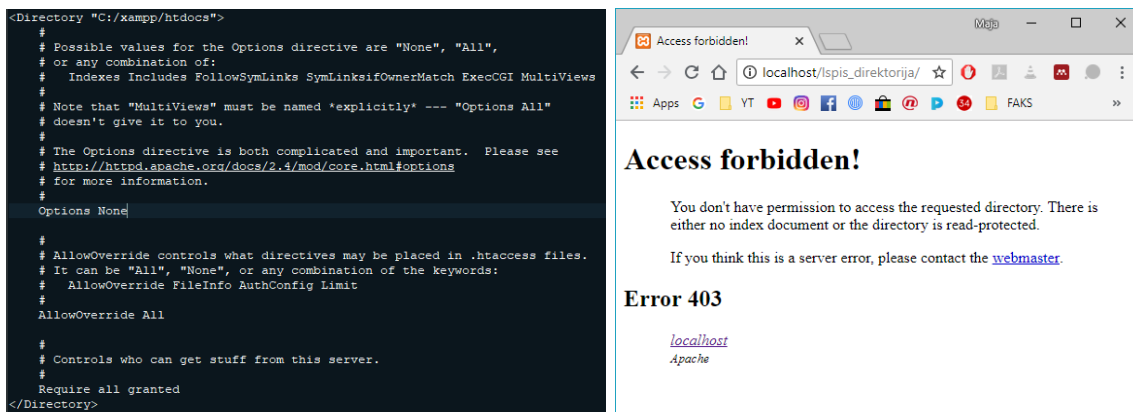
<Directory "C:/xampp/htdocs">
#
# Possible values for the Options directive are "None", "All",
# or any combination of:
#   Indexes Includes FollowSymLinks SymLinksifOwnerMatch ExecCGI MultiViews
#
# Note that "MultiViews" must be named *explicitly* --- "Options All"
# doesn't give it to you.
#
# The Options directive is both complicated and important.  Please see
# http://httpd.apache.org/docs/2.4/mod/core.html#options
# for more information.
#
Options None

#
# AllowOverride controls what directives may be placed in .htaccess files.
# It can be "All", "None", or any combination of the keywords:
#   AllowOverride FileInfo AuthConfig Limit
#
AllowOverride All

#
# Controls who can get stuff from this server.
#
Require all granted
</Directory>

Maja

Access forbidden!

localhost/Ispis_direktorija/

Apps G YT FAKS »

Access forbidden!

You don't have permission to access the requested directory. There is either no index document or the directory is read-protected.

If you think this is a server error, please contact the webmaster.

Error 403

localhost
Apache